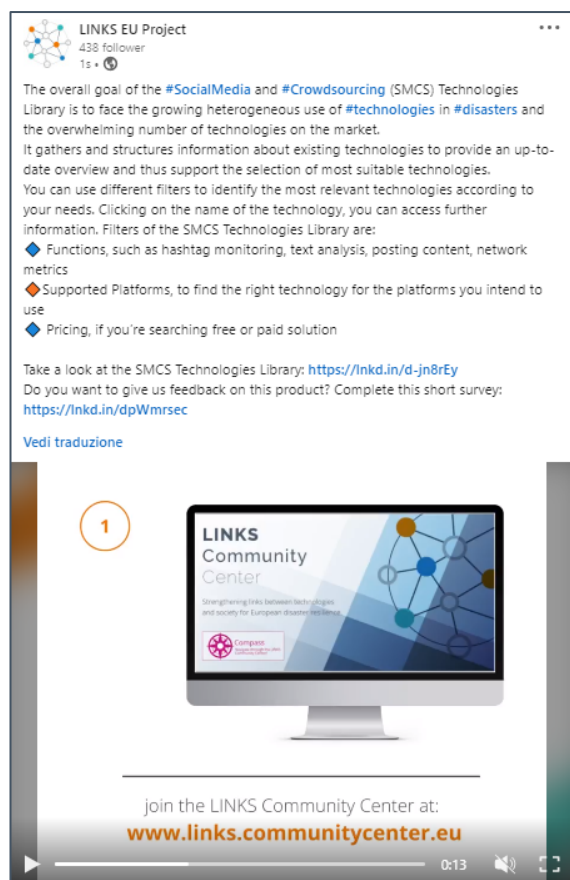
LINKS EU Project
438 follower
1s •

The overall goal of the #SocialMedia and #Crowdsourcing (SMCS) Technologies Library is to face the growing heterogeneous use of #technologies in #disasters and the overwhelming number of technologies on the market.
It gathers and structures information about existing technologies to provide an up-to-date overview and thus support the selection of most suitable technologies.
You can use different filters to identify the most relevant technologies according to your needs. Clicking on the name of the technology, you can access further information. Filters of the SMCS Technologies Library are:
🔷 Functions, such as hashtag monitoring, text analysis, posting content, network metrics
🔶Supported Platforms, to find the right technology for the platforms you intend to use
🔷 Pricing, if you're searching free or paid solution

Take a look at the SMCS Technologies Library: https://lnkd.in/d-jn8rEy
Do you want to give us feedback on this product? Complete this short survey: https://lnkd.in/dpWmrsec

Vedi traduzione

1

LINKS Community Center

Strengthening links between technologies and society for European disaster resilience

Compass

join the LINKS Community Center at:
www.links.communitycenter.eu

0:13